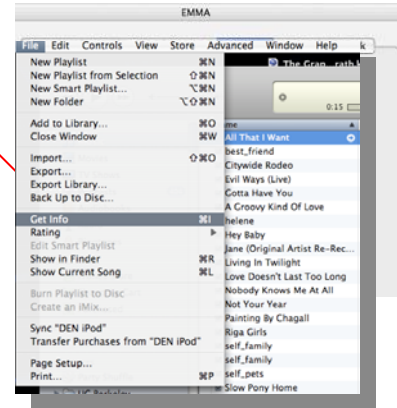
EMMA

File Edit Controls View Store Advanced Window Help k

New Playlist ⌘N
New Playlist from Selection ⇧⌘N
New Smart Playlist... ⌥⌘N
New Folder ⌥⇧⌘N

Add to Library... ⌘O
Close Window ⌘W

Import... ⇧⌘O
Export...
Export Library...
Back Up to Disc...

Get Info ⌘I
Rating
Edit Smart Playlist
Show in Finder ⌘R
Show Current Song ⌘L

Burn Playlist to Disc
Create an iMix...

Sync "DEN iPod"
Transfer Purchases from "DEN iPod"

Page Setup...
Print... ⌘P

The Grap... rath

0:15

me
All That I Want
best_friend
Citywide Rodeo
Evil Ways (Live)
Gotta Have You
A Groovy Kind Of Love
helene
Hey Baby
Jane (Original Artist Re-Rec...
Living In Twilight
Love Doesn't Last Too Long
Nobody Knows Me At All
Not Your Year
Painting By Chagall
Riga Girls
self_family
self_family
self_pets
Slow Pony Home